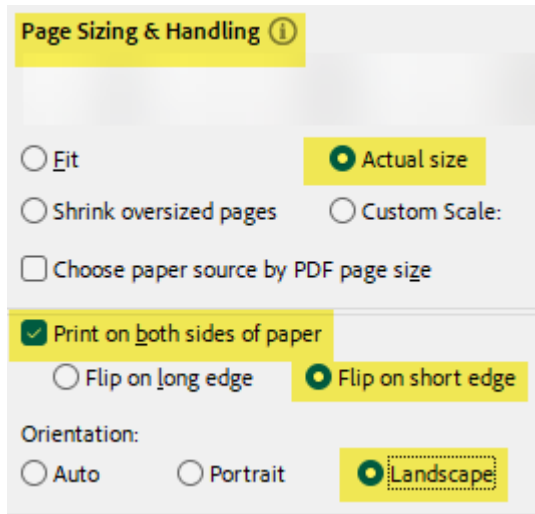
Page Sizing & Handling ⓘ

Fit

Actual size

Shrink oversized pages

Custom Scale:

Choose paper source by PDF page size

Print on both sides of paper

Flip on long edge

Flip on short edge

Orientation:

Auto

Portrait

Landscape